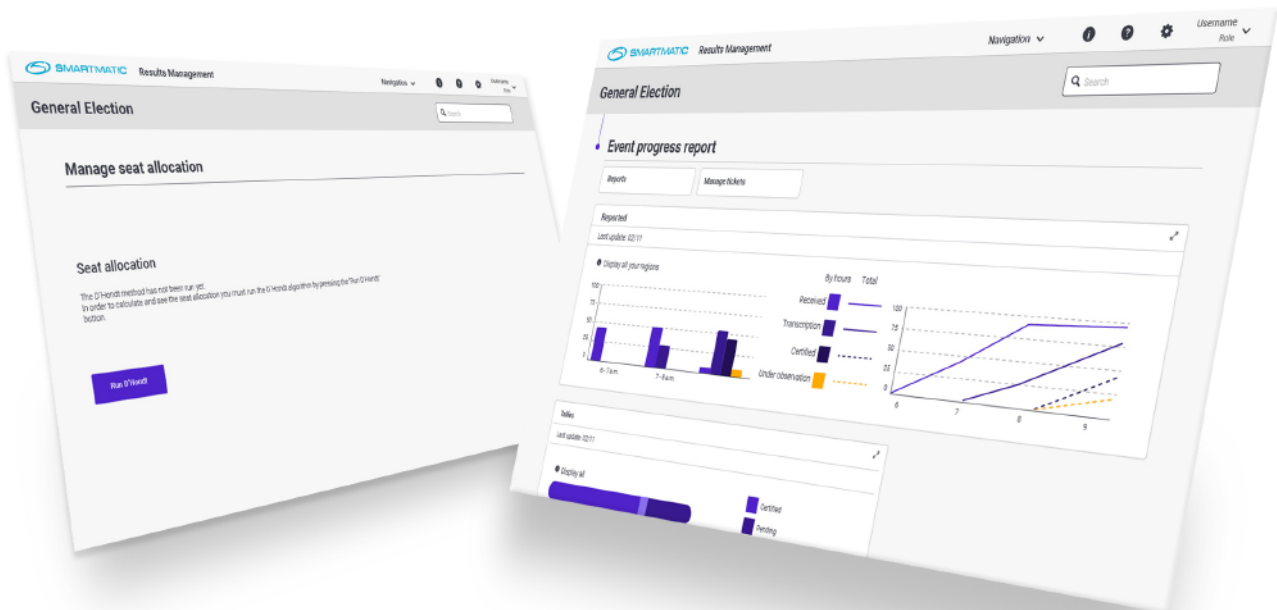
SMARTMATIC Results Management

Navigation

Username
Role

General Election

Search

Manage seat allocation

Seat allocation

The D'Hondt method has not been run yet.
In order to calculate and see the seat allocation you must run the D'Hondt algorithm by pressing the "Run D'Hondt" button.

Run D'Hondt

SMARTMATIC Results Management

Navigation

Username
Role

General Election

Search

Event progress report

Reports

Manage tickets

Reported

Last update: 02/11

Display all your regions

100
75
50
25
0

6-7am
7-8am

By hours Total

Received

Transcription

Certified

Under observation

100
75
50
25
0

6
7
8
9

Tallies

Last update: 02/11

Display all

Certified

Pending